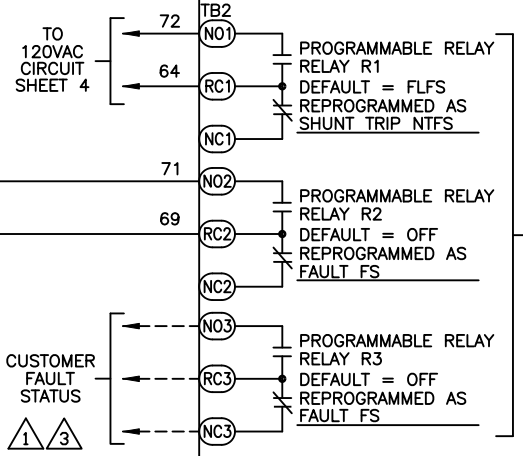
TO 120VAC CIRCUIT SHEET 4

72

64

TB2

NO1

RC1

NC1

PROGRAMMABLE RELAY
RELAY R1
DEFAULT = FLFS
REPROGRAMMED AS
SHUNT TRIP NTFS

71

69

NO2

RC2

NC2

PROGRAMMABLE RELAY
RELAY R2
DEFAULT = OFF
REPROGRAMMED AS
FAULT FS

CUSTOMER FAULT STATUS

1 3

NO3

RC3

NC3

PROGRAMMABLE RELAY
RELAY R3
DEFAULT = OFF
REPROGRAMMED AS
FAULT FS